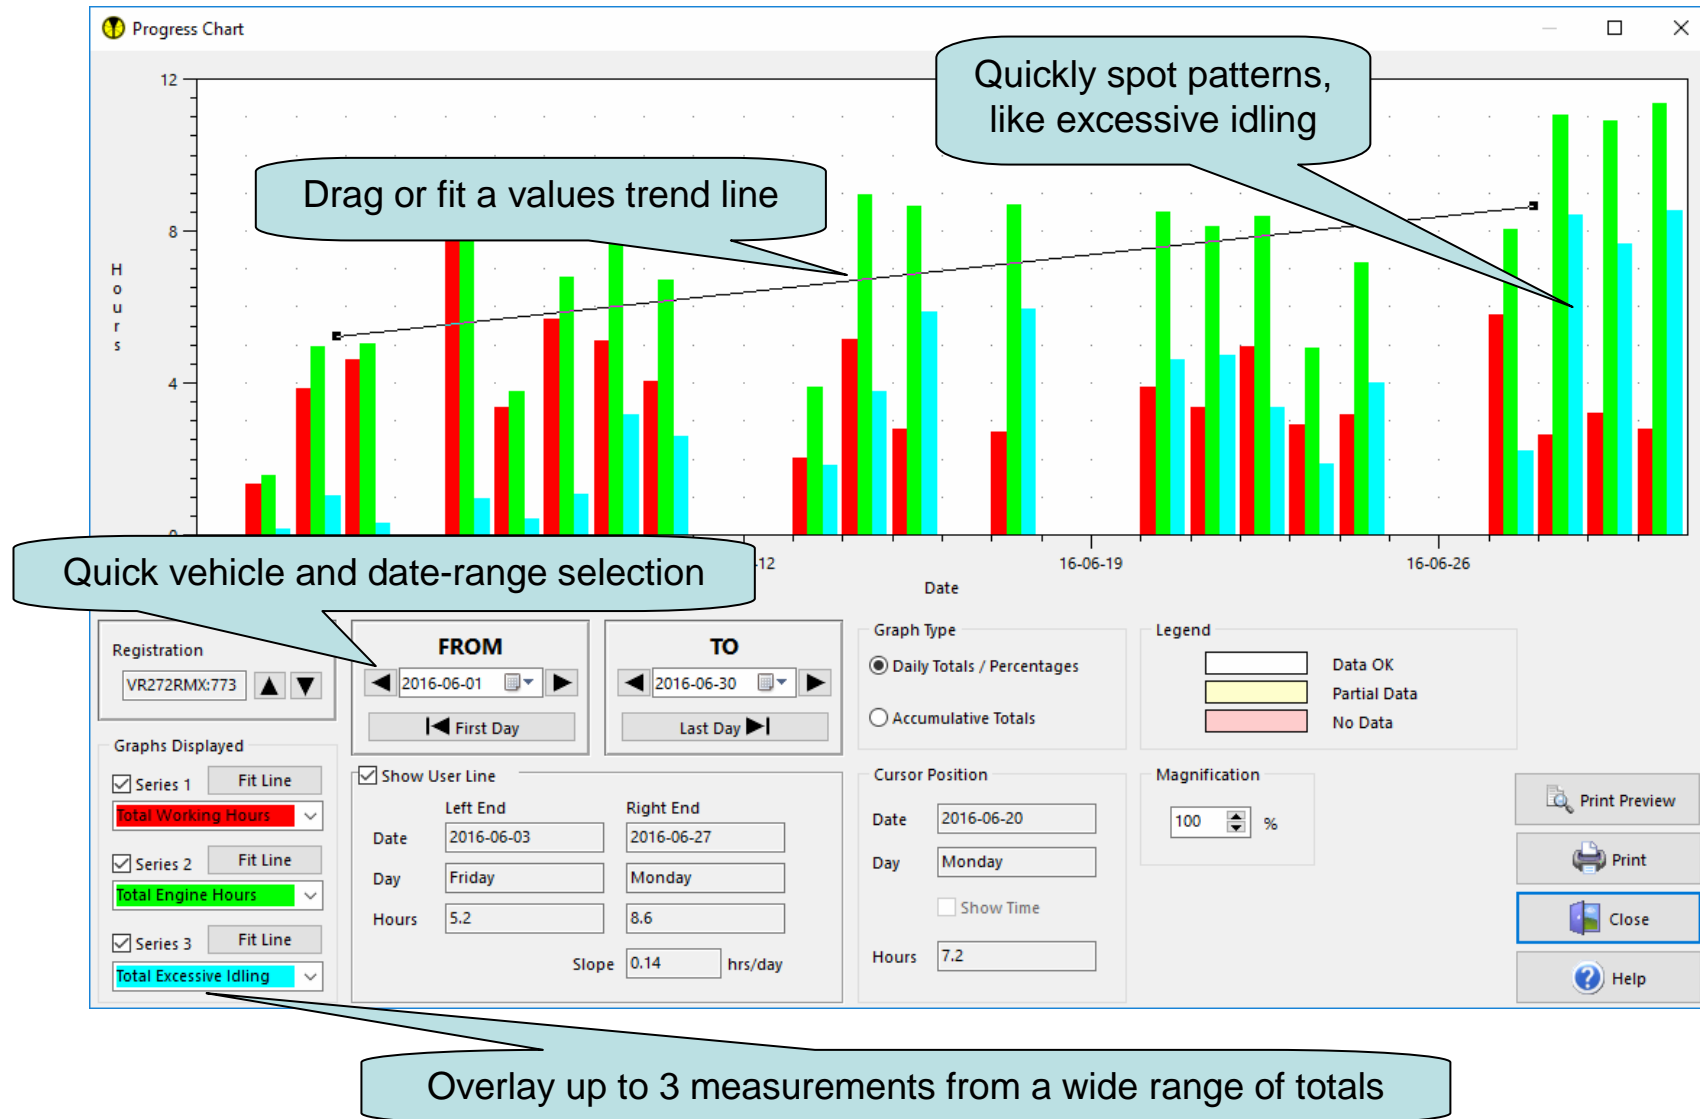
Progress Chart

Quickly spot patterns, like excessive idling

Drag or fit a values trend line

12
8
4
0

H o u r s

Quick vehicle and date-range selection

12
16-06-19
16-06-26
Date

Registration
VR272RMX:773

FROM
2016-06-01
First Day

TO
2016-06-30
Last Day

Graph Type
Daily Totals / Percentages
Accumulative Totals

Legend
Data OK
Partial Data
No Data

Graphs Displayed
Series 1 Fit Line
Total Working Hours
Series 2 Fit Line
Total Engine Hours
Series 3 Fit Line
Total Excessive Idling

Show User Line
Left End
Right End
Date 2016-06-03 2016-06-27
Day Friday Monday
Hours 5.2 8.6
Slope 0.14 hrs/day

Cursor Position
Date 2016-06-20
Day Monday
Show Time
Hours 7.2

Magnification
100 %

Print Preview
Print
Close
Help

Overlay up to 3 measurements from a wide range of totals